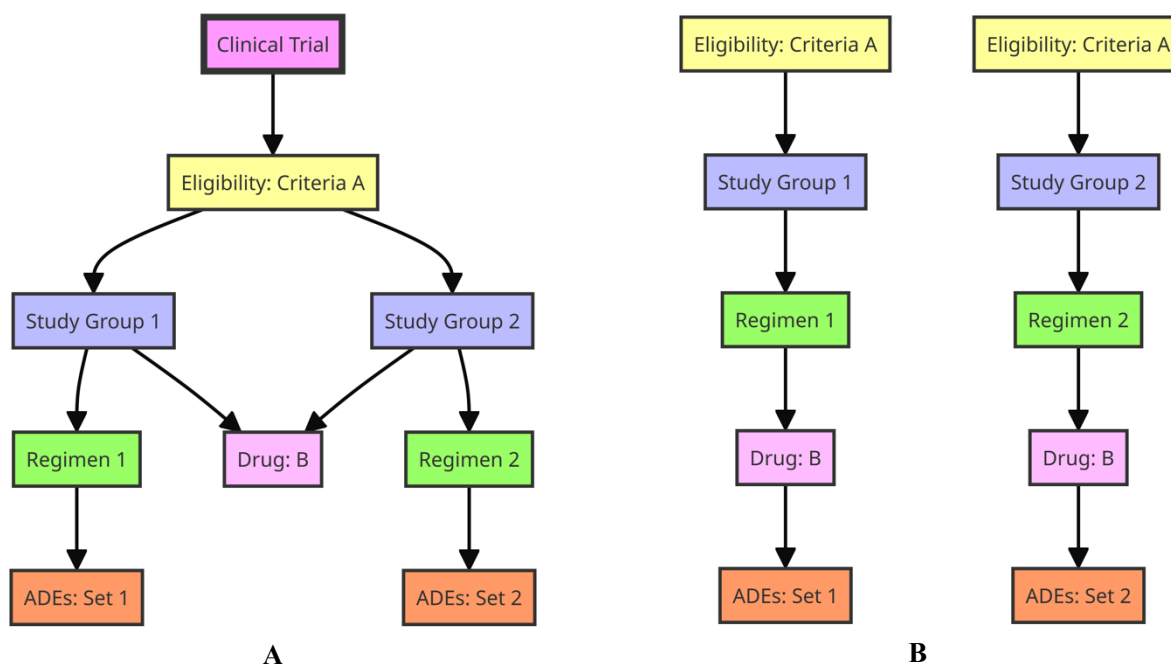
Clinical Trial

Eligibility: Criteria A

Study Group 1

Study Group 2

Regimen 1

Drug: B

Regimen 2

ADEs: Set 1

ADEs: Set 2

A

Eligibility: Criteria A

Study Group 1

Regimen 1

Drug: B

ADEs: Set 1

Eligibility: Criteria A

Study Group 2

Regimen 2

Drug: B

ADEs: Set 2

B